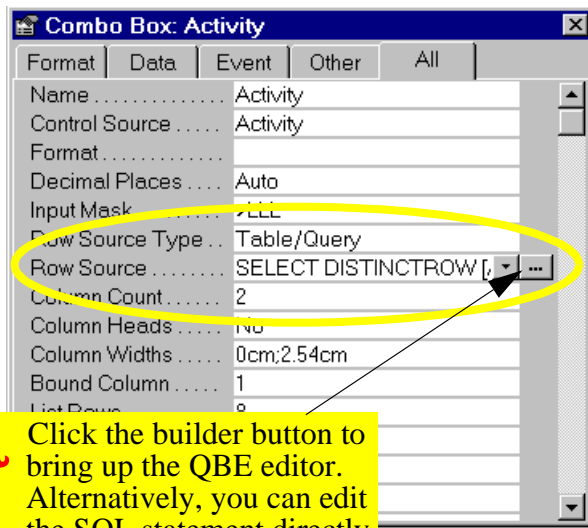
Combo Box: Activity

Format | Data | Event | Other | All

Name . . . . . . . . . . . . . . Activity
Control Source . . . . . Activity
Format . . . . . . . . . . . .
Decimal Places . . . . Auto
Input Mask . . . . . . . . >LLL
Row Source Type . . Table/Query
Row Source . . . . . . . . SELECT DISTINCTROW [
Column Count . . . . . . 2
Column Heads . . . . . No
Column Widths . . . . . 0cm;2.54cm
Bound Column . . . . . 1
List Rows . . . . . . . . . 8

Click the builder button to bring up the QBE editor. Alternatively, you can edit the SQL statement directly